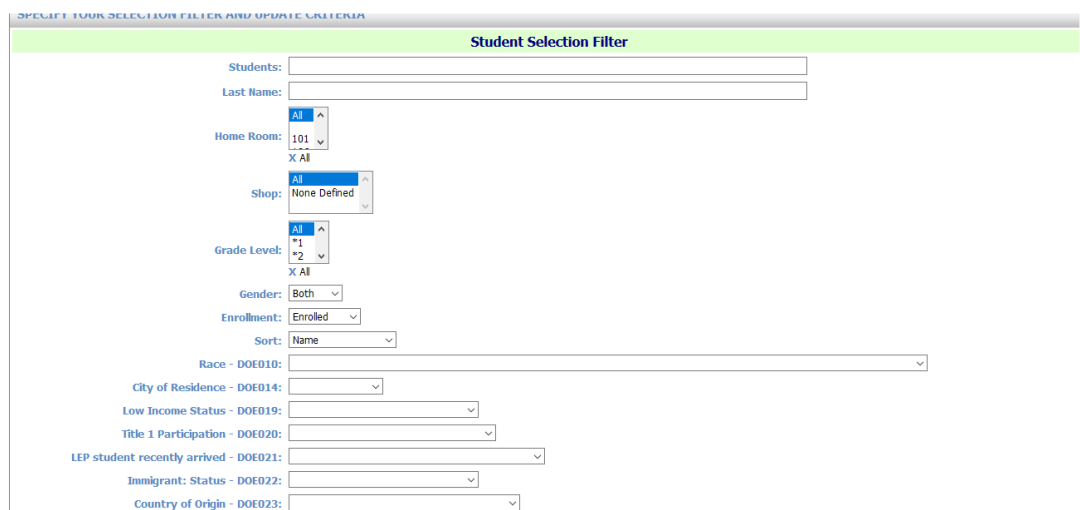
SPECIFY YOUR SELECTION FILTER AND UPDATE CRITERIA

Student Selection Filter

Students:

Last Name:

Home Room: All 101
X All

Shop: All None Defined

Grade Level: All *1 *2
X All

Gender: Both

Enrollment: Enrolled

Sort: Name

Race - DOE010:

City of Residence - DOE014:

Low Income Status - DOE019:

Title 1 Participation - DOE020:

LEP student recently arrived - DOE021:

Immigrant: Status - DOE022:

Country of Origin - DOE023: